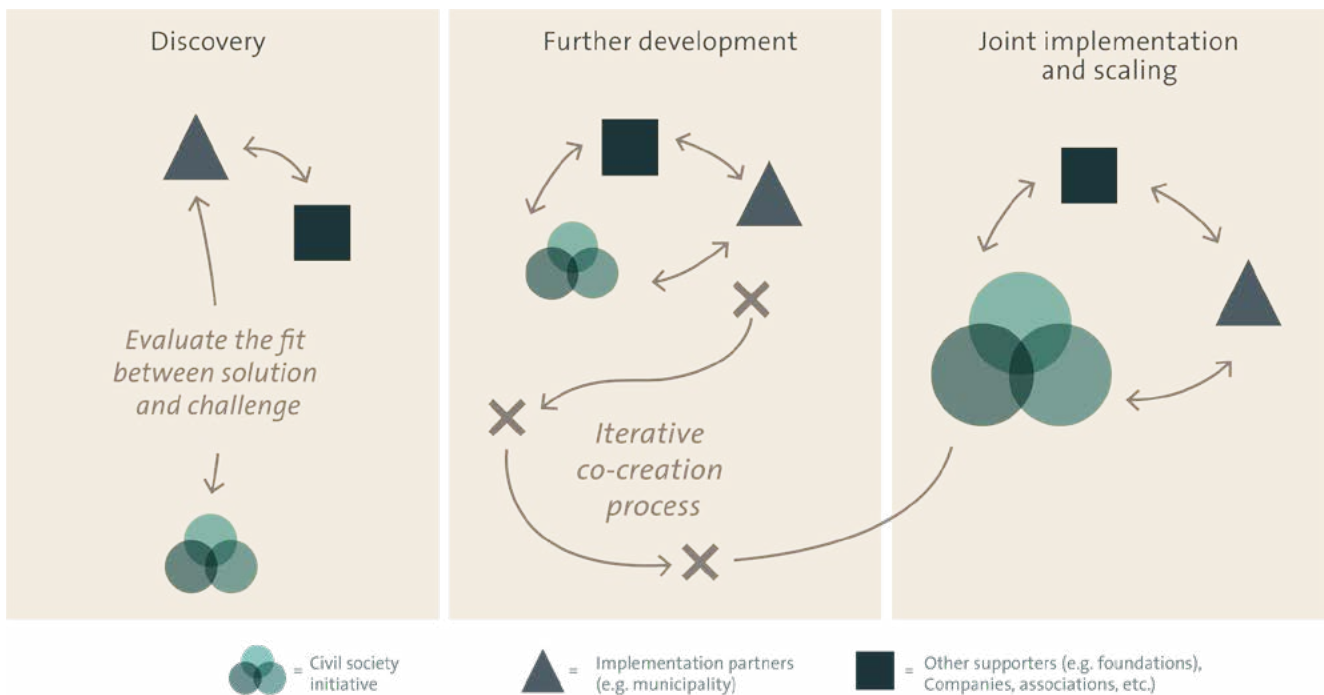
Discovery

Evaluate the fit between solution and challenge

Further development

Iterative co-creation process

Joint implementation and scaling

= Civil society initiative

= Implementation partners (e.g. municipality)

= Other supporters (e.g. foundations), Companies, associations, etc.)